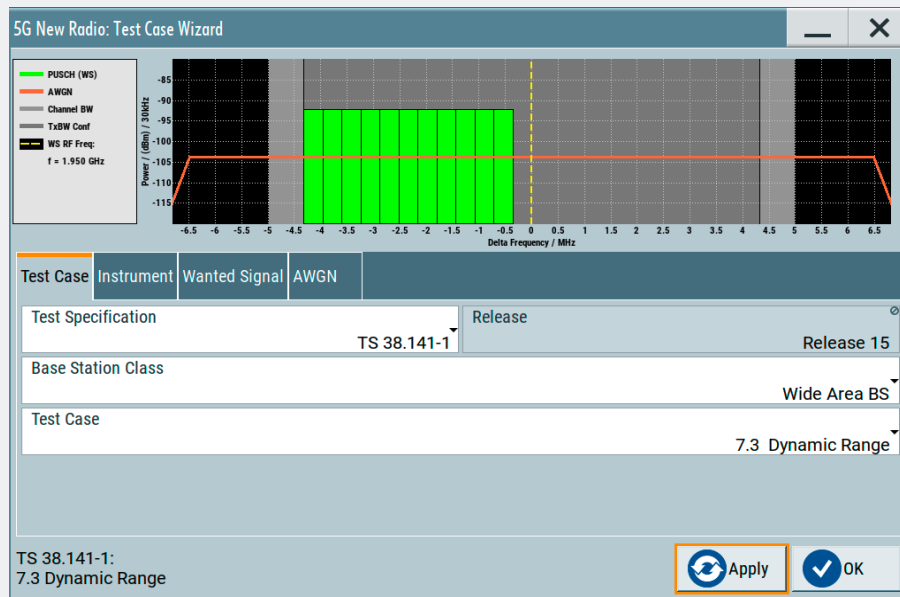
5G New Radio: Test Case Wizard

PUSCH (WS)
AWGN
Channel BW
TxBW Conf
WS RF Freq:
f = 1.950 GHz

Power / (dBm) / 30kHz
-85
-90
-95
-100
-105
-110
-115

-6.5 -6 -5.5 -5 -4.5 -4 -3.5 -3 -2.5 -2 -1.5 -1 -0.5 0 0.5 1 1.5 2 2.5 3 3.5 4 4.5 5 5.5 6 6.5
Delta Frequency / MHz

Test Case | Instrument | Wanted Signal | AWGN

Test Specification
TS 38.141-1

Release
Release 15

Base Station Class
Wide Area BS

Test Case
7.3 Dynamic Range

TS 38.141-1:
7.3 Dynamic Range

Apply
OK